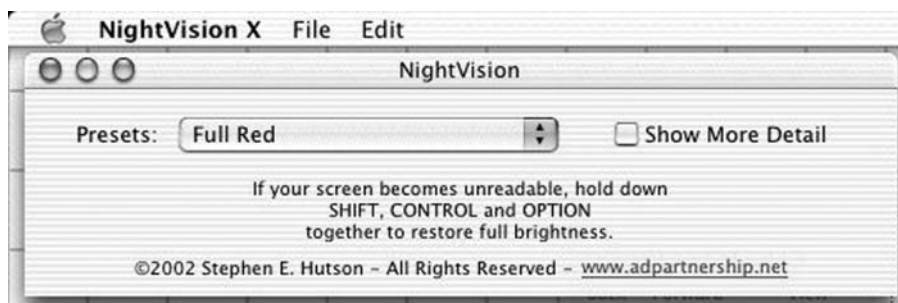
NightVision X File Edit

NightVision

Presets: Full Red

Show More Detail

If your screen becomes unreadable, hold down SHIFT, CONTROL and OPTION together to restore full brightness.

©2002 Stephen E. Hutson - All Rights Reserved - www.adpartnership.net